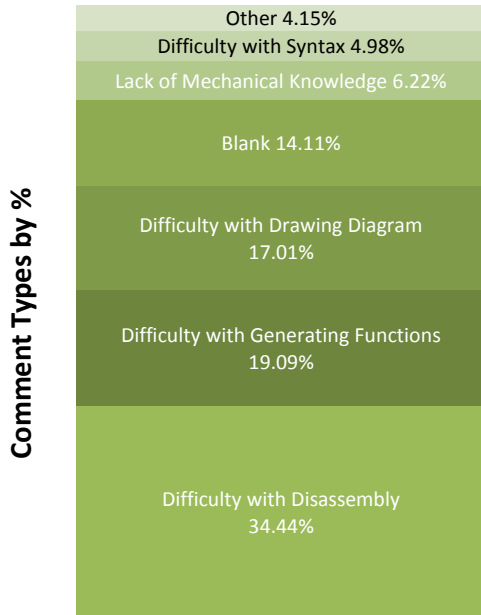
Comment Types by %

Other 4.15%

Difficulty with Syntax 4.98%

Lack of Mechanical Knowledge 6.22%

Blank 14.11%

Difficulty with Drawing Diagram 17.01%

Difficulty with Generating Functions 19.09%

Difficulty with Disassembly 34.44%